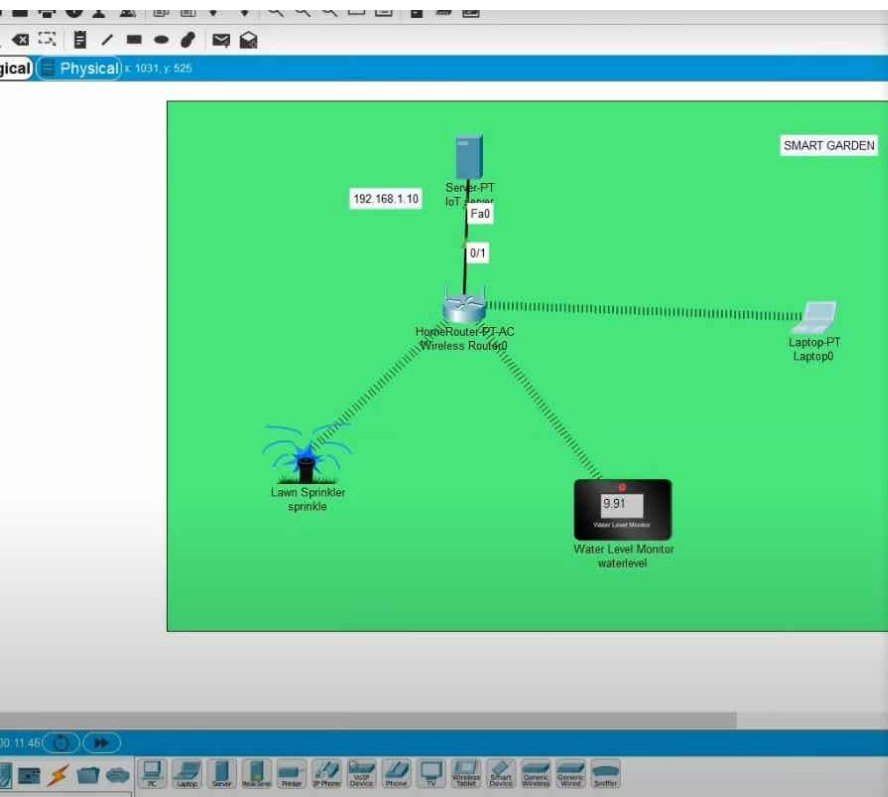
gical Physical x: 1031, y: 525

SMART GARDEN

192.168.1.10

Server-PT
IoT server

Fa0

0/1

HomeRouter-PT-AC
Wireless Router0

Laptop-PT
Laptop0

Lawn Sprinkler
sprinkle

9.91
Water Level Monitor

Water Level Monitor
waterlevel

00:11:45

PC Laptop Server Tablet Printer IP Phone VoIP Device Phone TV Wireless Tablet Smart Device Generic Wireless Generic Wired Sniffer